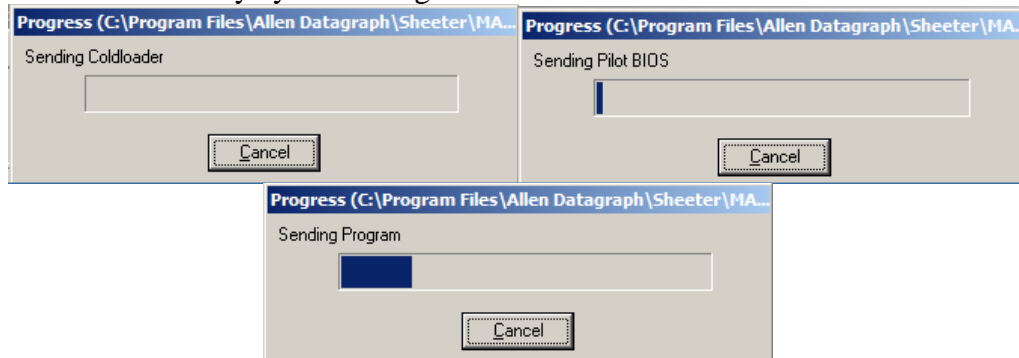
Progress (C:\Program Files\Allen Datagraph\Sheeter\MA...

Sending Coldloader

Cancel

Progress (C:\Program Files\Allen Datagraph\Sheeter\MA...

Sending Pilot BIOS

Cancel

Progress (C:\Program Files\Allen Datagraph\Sheeter\MA...

Sending Program

Cancel